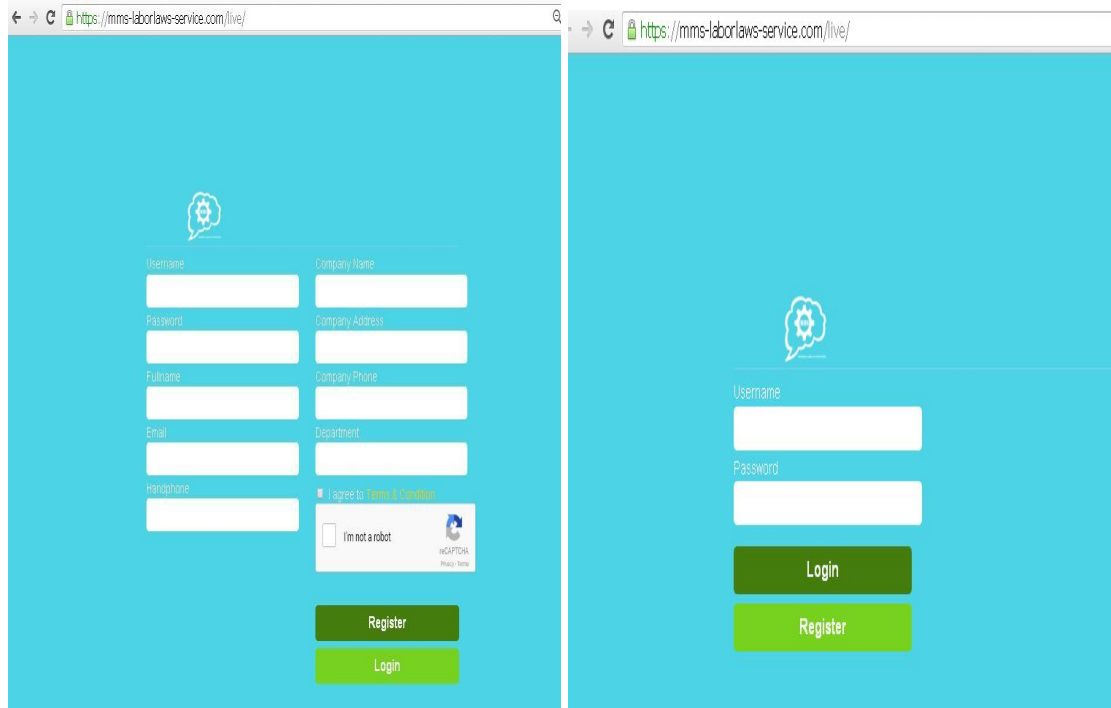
https://mms-laborlaws-service.com/live/

Username

Password

Fullname

Email

Handphone

Company Name

Company Address

Company Phone

Department

I agree to Terms & Condition

I'm not a robot

reCAPTCHA
Privacy - Terms

Register

Login

https://mms-laborlaws-service.com/live/

Username

Password

Login

Register